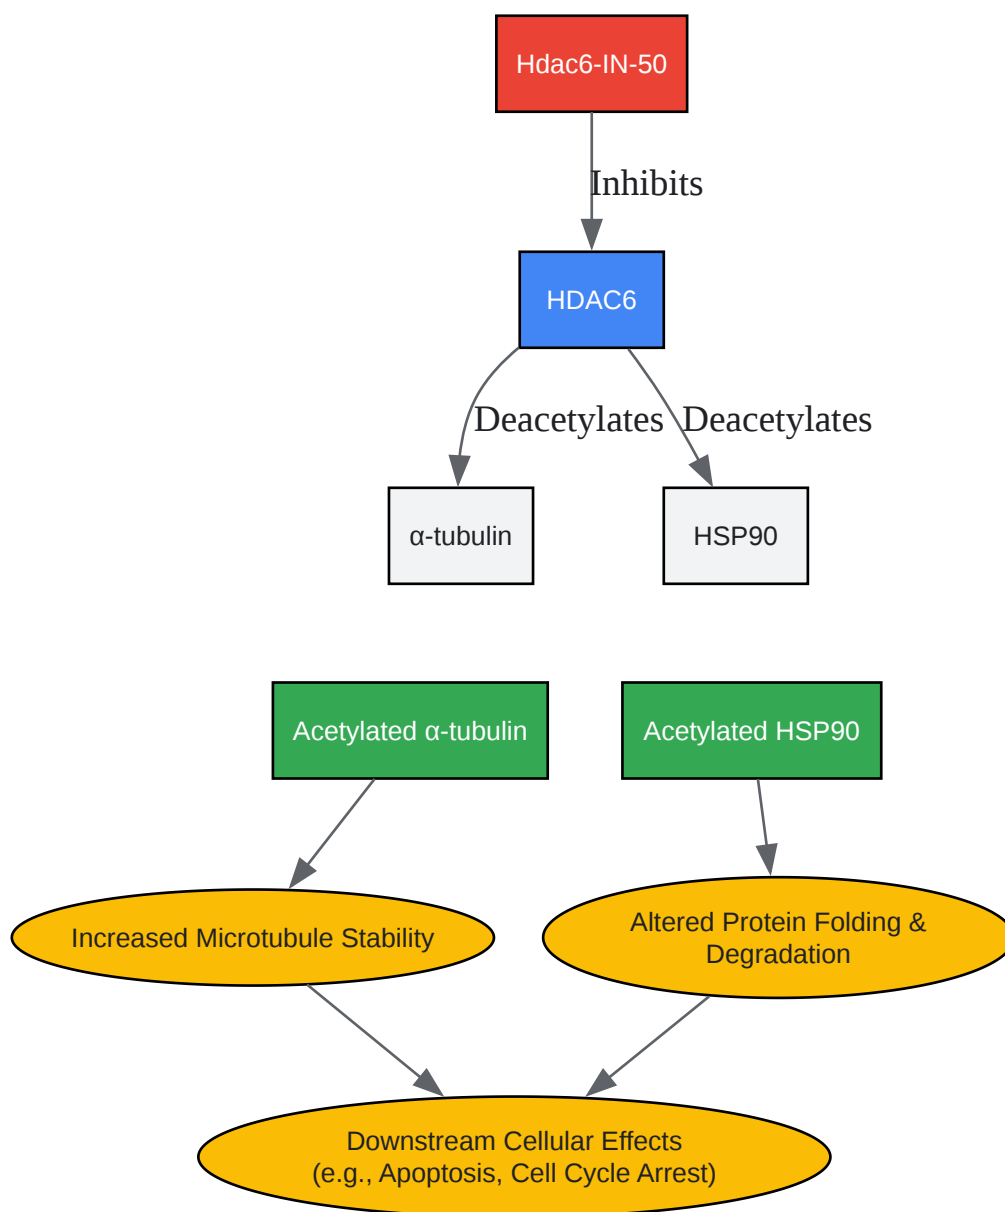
Hdac6-IN-50

Inhibits

HDAC6

Deacetylates

Deacetylates

α-tubulin

HSP90

Acetylated α-tubulin

Acetylated HSP90

Increased Microtubule Stability

Altered Protein Folding & Degradation

Downstream Cellular Effects
(e.g., Apoptosis, Cell Cycle Arrest)